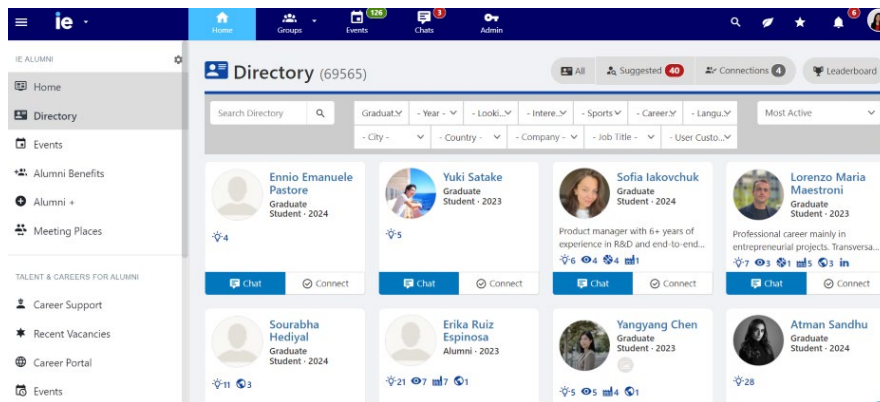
ie
Home
Groups
126
Events
3
Chats
Admin
6

IE ALUMNI
Home
Directory
Events
Alumni Benefits
Alumni +
Meeting Places

TALENT & CAREERS FOR ALUMNI
Career Support
Recent Vacancies
Career Portal
Events

Directory (69565)
All
Suggested 40
Connections 4
Leaderboard

Search Directory
Graduat
- Year -
- Looki
- Intere
- Sports
- Career
- Langu
Most Active
- City -
- Country -
- Company -
- Job Title -
- User Custo

Ennio Emanuele Pastore
Graduate Student · 2024
4
Chat
Connect

Yuki Satake
Graduate Student · 2023
5
Chat
Connect

Sofia Iakovchuk
Graduate Student · 2024
Product manager with 6+ years of experience in R&D and end-to-end...
6 4 4 1
Chat
Connect

Lorenzo Maria Maestroni
Graduate Student · 2023
Professional career mainly in entrepreneurial projects. Transversa...
7 3 1 5 3 in
Chat
Connect

Sourabha Hediyal
Graduate Student · 2024
11 3

Erika Ruiz Espinosa
Alumni · 2023
21 7 7 1

Yangyang Chen
Graduate Student · 2023
5 5 4 1

Atman Sandhu
Graduate Student · 2024
28